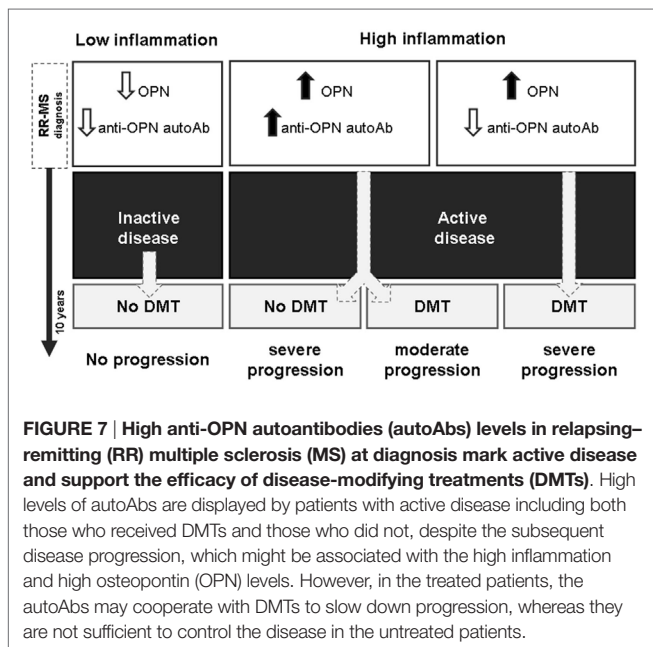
Low inflammation

High inflammation

RR-MS diagnosis

OPN

anti-OPN autoAb

OPN

anti-OPN autoAb

OPN

anti-OPN autoAb

Inactive disease

Active disease

10 years

No DMT

No DMT

DMT

DMT

No progression

severe progression

moderate progression

severe progression

**FIGURE 7 | High anti-OPN autoantibodies (autoAbs) levels in relapsing–remitting (RR) multiple sclerosis (MS) at diagnosis mark active disease and support the efficacy of disease-modifying treatments (DMTs)**. High levels of autoAbs are displayed by patients with active disease including both those who received DMTs and those who did not, despite the subsequent disease progression, which might be associated with the high inflammation and high osteopontin (OPN) levels. However, in the treated patients, the autoAbs may cooperate with DMTs to slow down progression, whereas they are not sufficient to control the disease in the untreated patients.